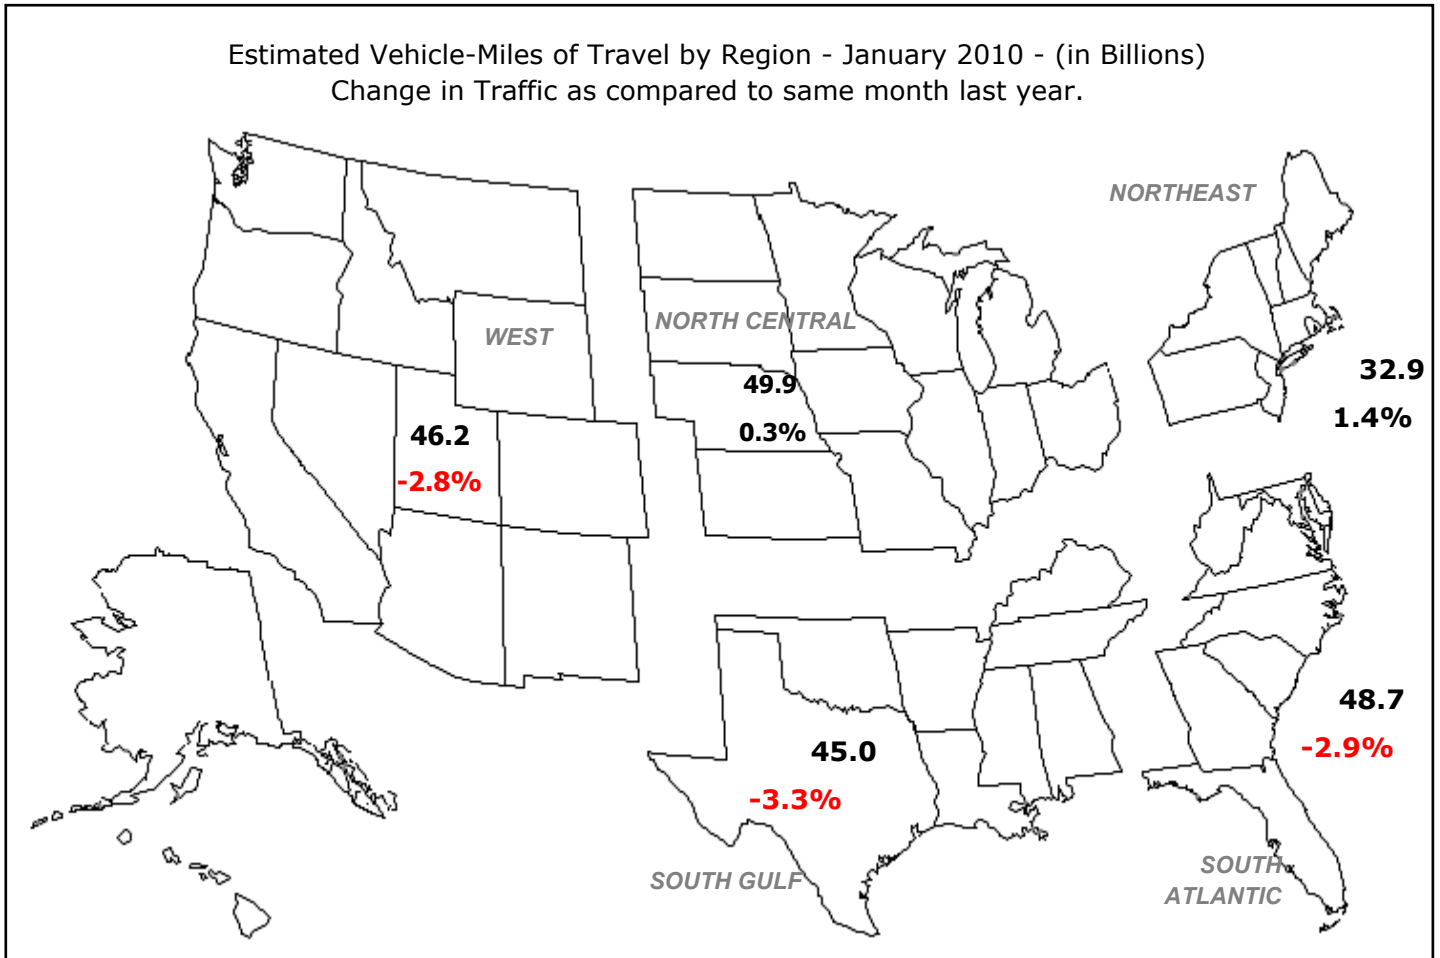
Estimated Vehicle-Miles of Travel by Region - January 2010 - (in Billions)
Change in Traffic as compared to same month last year.

NORTHEAST

WEST

NORTH CENTRAL

49.9

0.3%

46.2

-2.8%

32.9

1.4%

48.7

-2.9%

45.0

-3.3%

SOUTH GULF

SOUTH ATLANTIC